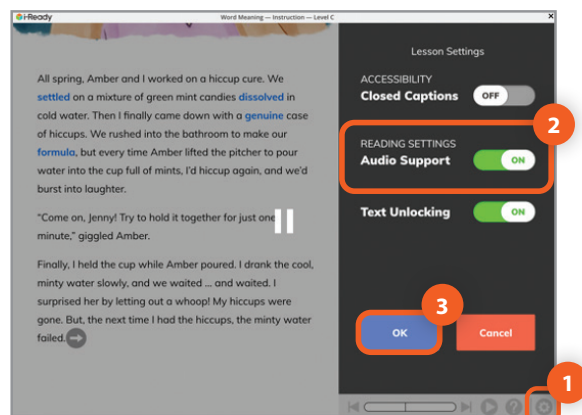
i-Ready

Word Meaning — Instruction — Level C

All spring, Amber and I worked on a hiccup cure. We settled on a mixture of green mint candies dissolved in cold water. Then I finally came down with a genuine case of hiccups. We rushed into the bathroom to make our formula, but every time Amber lifted the pitcher to pour water into the cup full of mints, I'd hiccup again, and we'd burst into laughter.

"Come on, Jenny! Try to hold it together for just one minute," giggled Amber.

Finally, I held the cup while Amber poured. I drank the cool, minty water slowly, and we waited ... and waited. I surprised her by letting out a whoop! My hiccups were gone. But, the next time I had the hiccups, the minty water failed.

Lesson Settings

ACCESSIBILITY
Closed Captions
OFF

2

READING SETTINGS
Audio Support
ON

Text Unlocking
ON

3

OK

Cancel

1